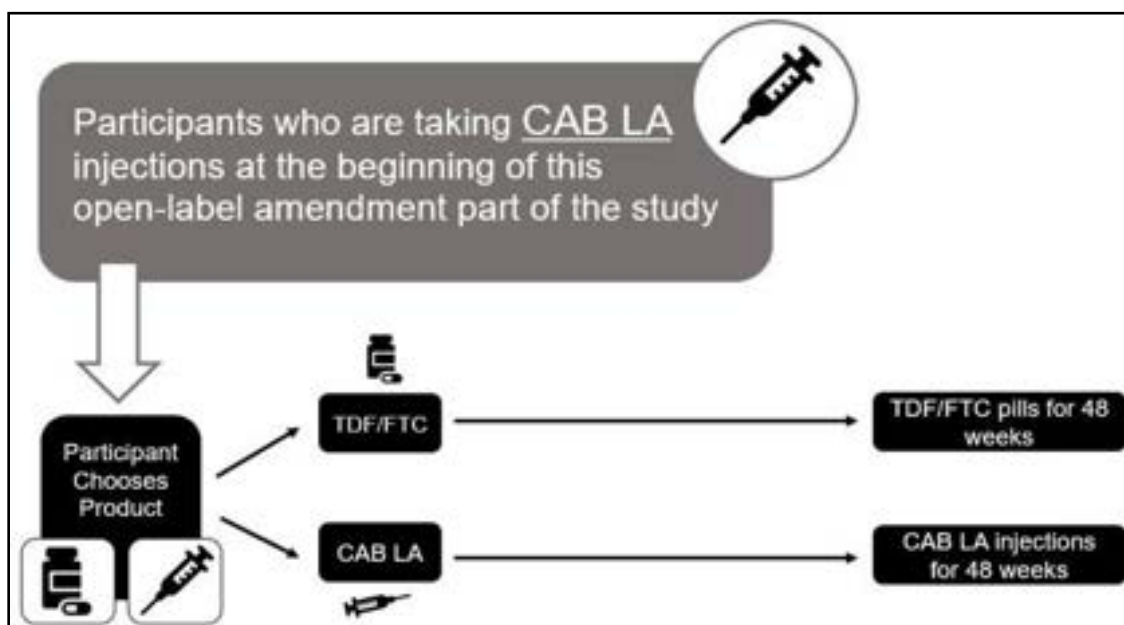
Participants who are taking CAB LA injections at the beginning of this open-label amendment part of the study

Participant Chooses Product

TDF/FTC

TDF/FTC pills for 48 weeks

CAB LA

CAB LA injections for 48 weeks